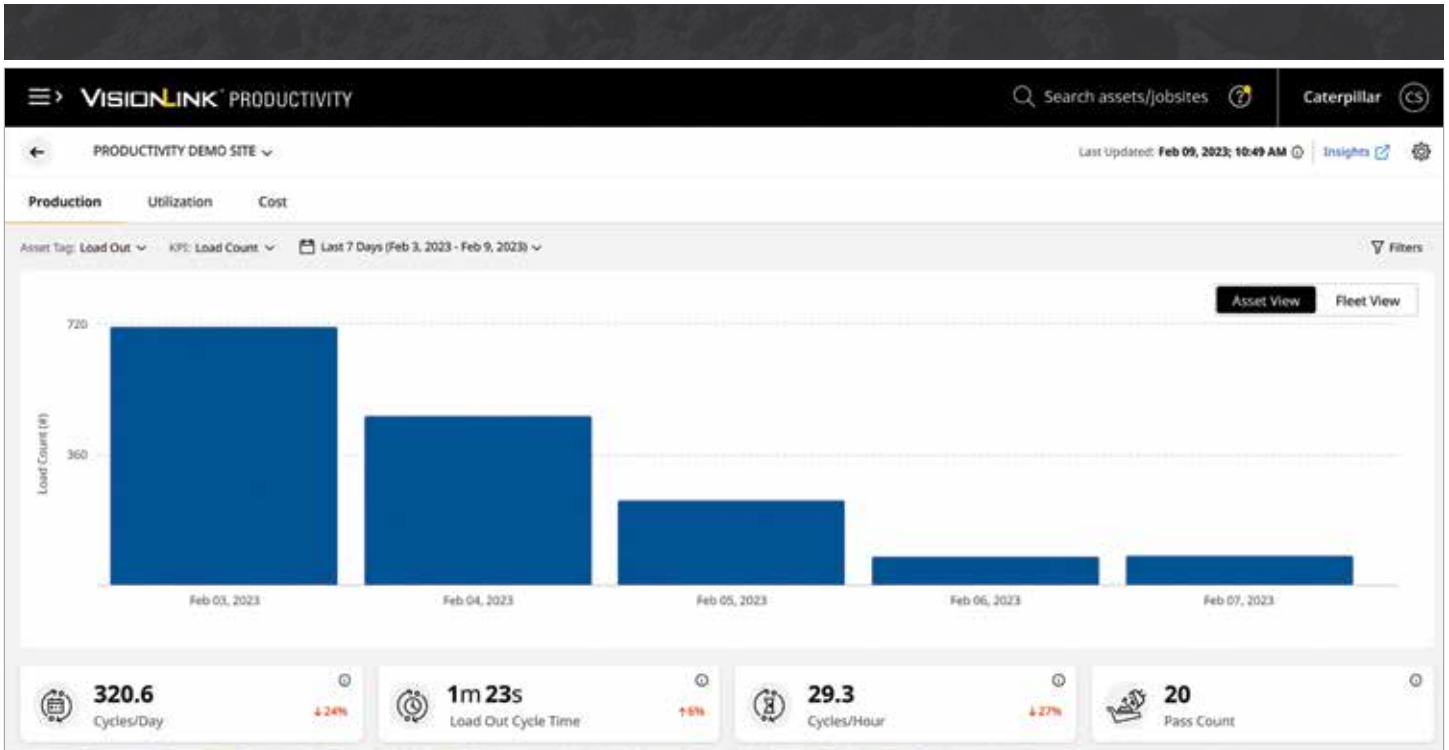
VISIONLINK PRODUCTIVITY

Search assets/jobsites

Caterpillar CS

PRODUCTIVITY DEMO SITE

Last Updated: Feb 09, 2023; 10:49 AM

Insights

Production Utilization Cost

Asset Tag: Load Out KPI: Load Count Last 7 Days (Feb 3, 2023 - Feb 9, 2023)

Filters

Asset View Fleet View

720

360

Load Count (#)

Feb 03, 2023 Feb 04, 2023 Feb 05, 2023 Feb 06, 2023 Feb 07, 2023

320.6 Cycles/Day ↓24%

1m 23s Load Out Cycle Time ↑6%

29.3 Cycles/Hour ↓27%

20 Pass Count